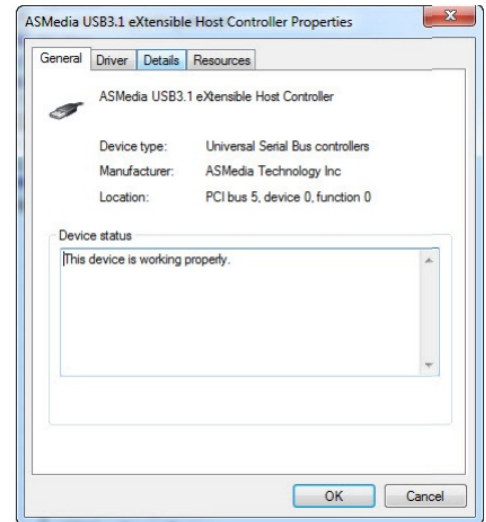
ASMedia USB3.1 eXtensible Host Controller Properties

General Driver Details Resources

ASMedia USB3.1 eXtensible Host Controller

Device type: Universal Serial Bus controllers

Manufacturer: ASMedia Technology Inc

Location: PCI bus 5, device 0, function 0

Device status

This device is working properly.

OK Cancel